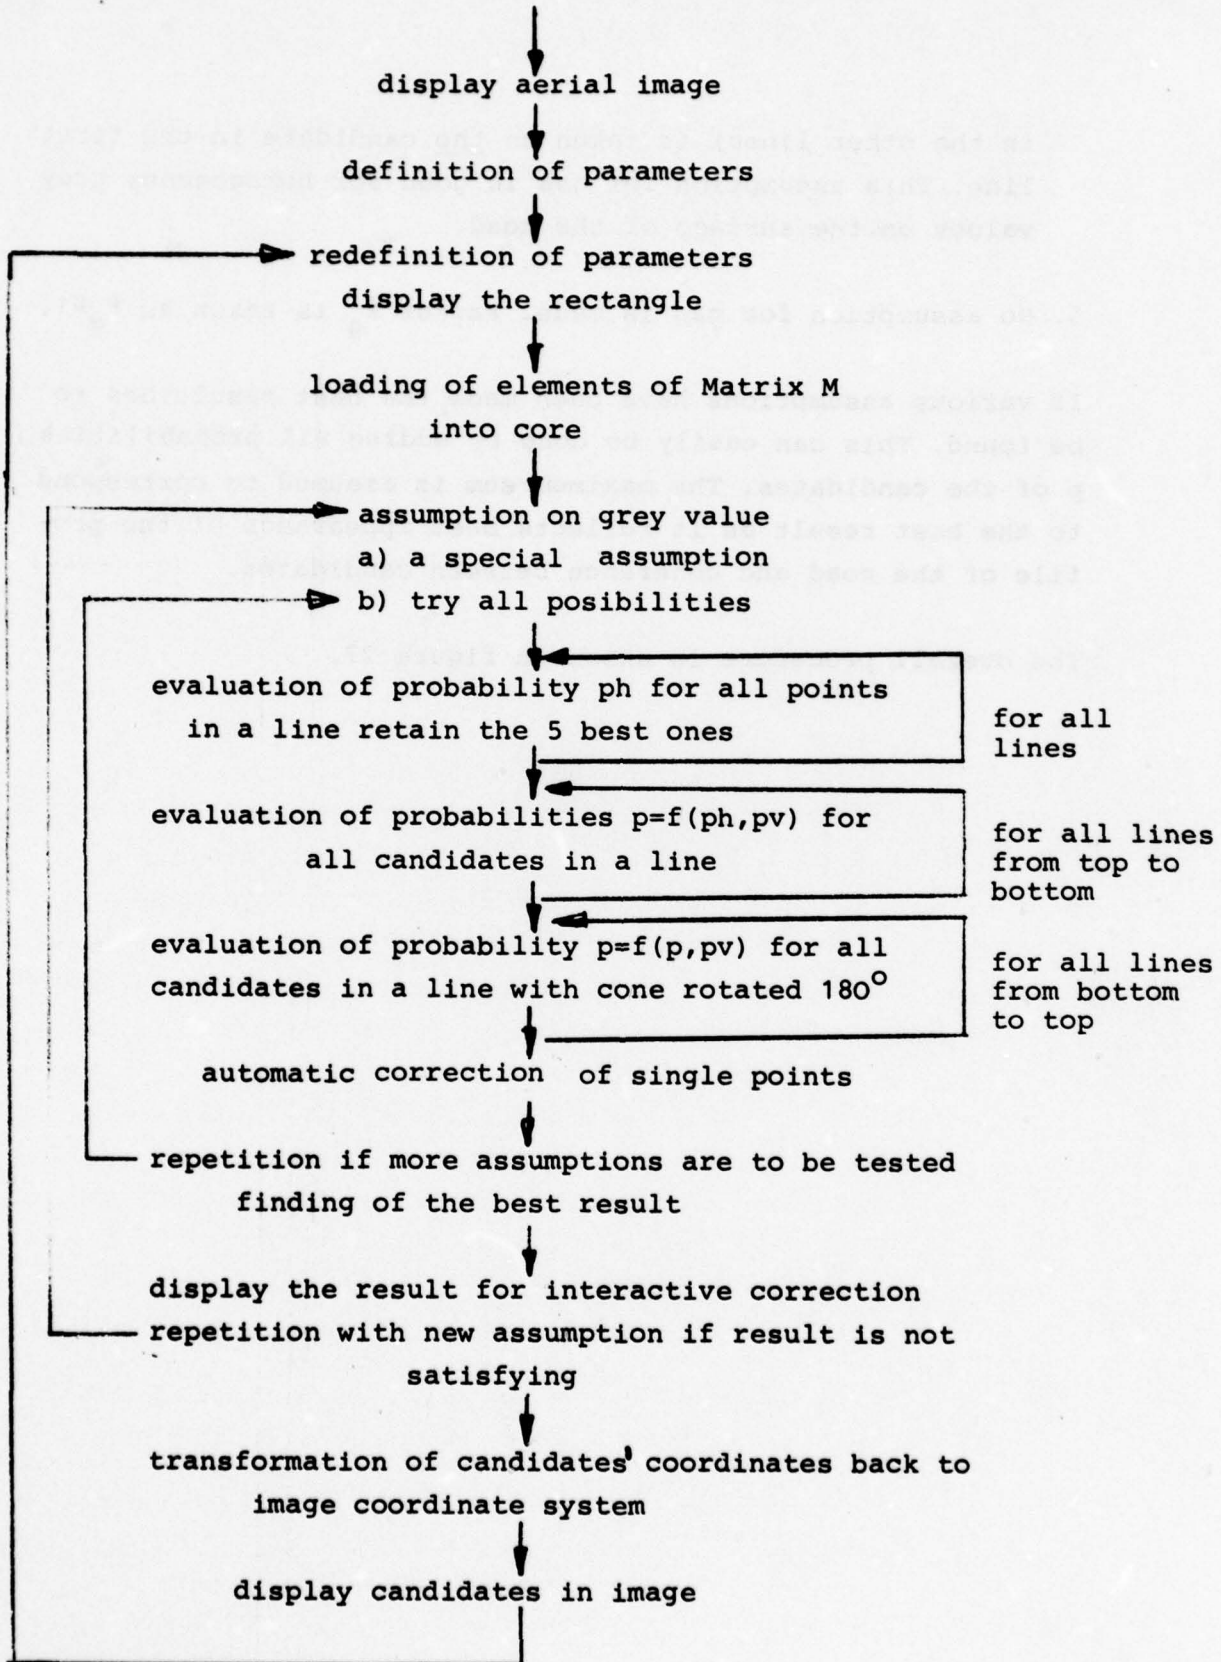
display aerial image

definition of parameters

redefinition of parameters
display the rectangle

loading of elements of Matrix M
into core

assumption on grey value
a) a special assumption
b) try all posibilities

evaluation of probability ph for all points in a line retain the 5 best ones

for all lines

evaluation of probabilities p=f(ph,pv) for all candidates in a line

for all lines from top to bottom

evaluation of probability p=f(p,pv) for all candidates in a line with cone rotated $180^{o}$

for all lines from bottom to top

automatic correction of single points

repetition if more assumptions are to be tested
finding of the best result

display the result for interactive correction
repetition with new assumption if result is not satisfying

transformation of candidates' coordinates back to image coordinate system

display candidates in image